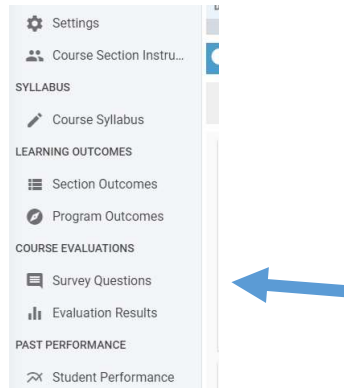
Settings

Course Section Instru...

SYLLABUS

Course Syllabus

LEARNING OUTCOMES

Section Outcomes

Program Outcomes

COURSE EVALUATIONS

Survey Questions

Evaluation Results

PAST PERFORMANCE

Student Performance